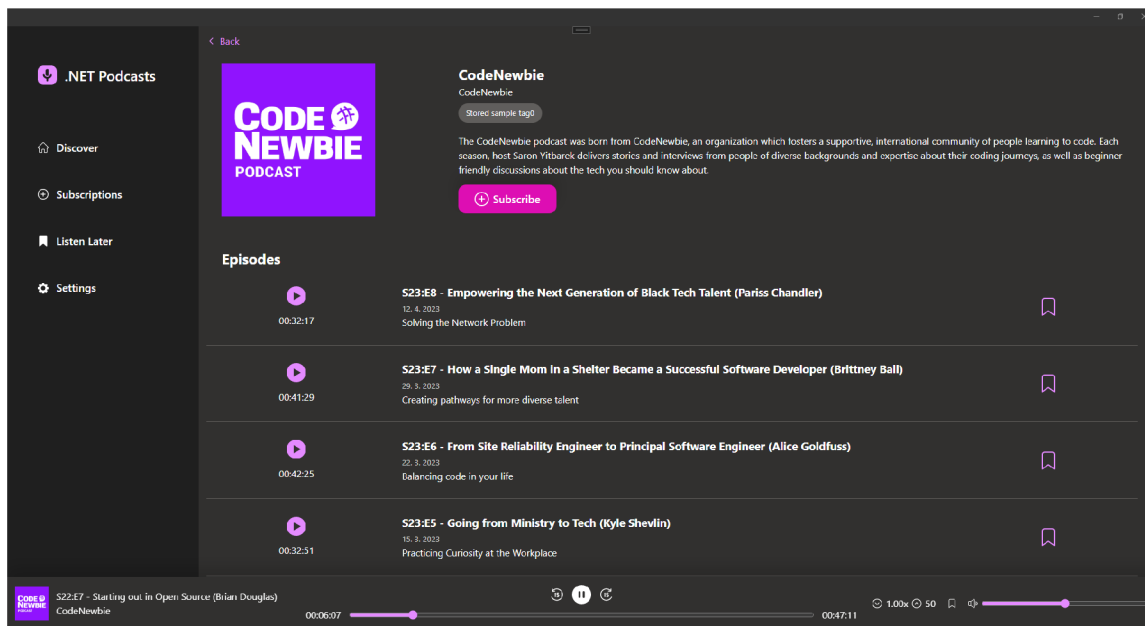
.NET Podcasts

Discover

Subscriptions

Listen Later

Settings

< Back

CODE NEWBIE PODCAST

CodeNewbie

CodeNewbie

Stored sample tag0

The CodeNewbie podcast was born from CodeNewbie, an organization which fosters a supportive, international community of people learning to code. Each season, host Saron Yitbarek delivers stories and interviews from people of diverse backgrounds and expertise about their coding journeys, as well as beginner friendly discussions about the tech you should know about.

Subscribe

Episodes

00:32:17
S23:E8 - Empowering the Next Generation of Black Tech Talent (Pariss Chandler)
12. 4. 2023
Solving the Network Problem

00:41:29
S23:E7 - How a Single Mom in a Shelter Became a Successful Software Developer (Brittney Ball)
29. 3. 2023
Creating pathways for more diverse talent

00:42:25
S23:E6 - From Site Reliability Engineer to Principal Software Engineer (Alice Goldfuss)
22. 3. 2023
Balancing code in your life

00:32:51
S23:E5 - Going from Ministry to Tech (Kyle Shevlin)
15. 3. 2023
Practicing Curiosity at the Workplace

CODE NEWBIE PODCAST
S22:E7 - Starting out in Open Source (Brian Douglas)
CodeNewbie
00:06:07
00:47:11
1.00x 50